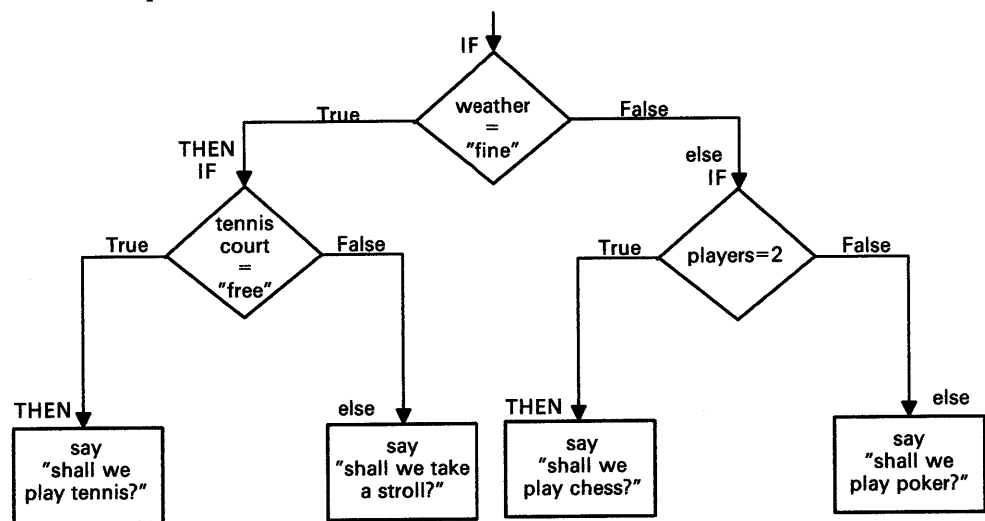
IF

weather = "fine"

True

False

THEN IF

tennis court = "free"

True

False

else IF

players=2

True

False

THEN

say "shall we play tennis?"

else

say "shall we take a stroll?"

THEN

say "shall we play chess?"

else

say "shall we play poker?"